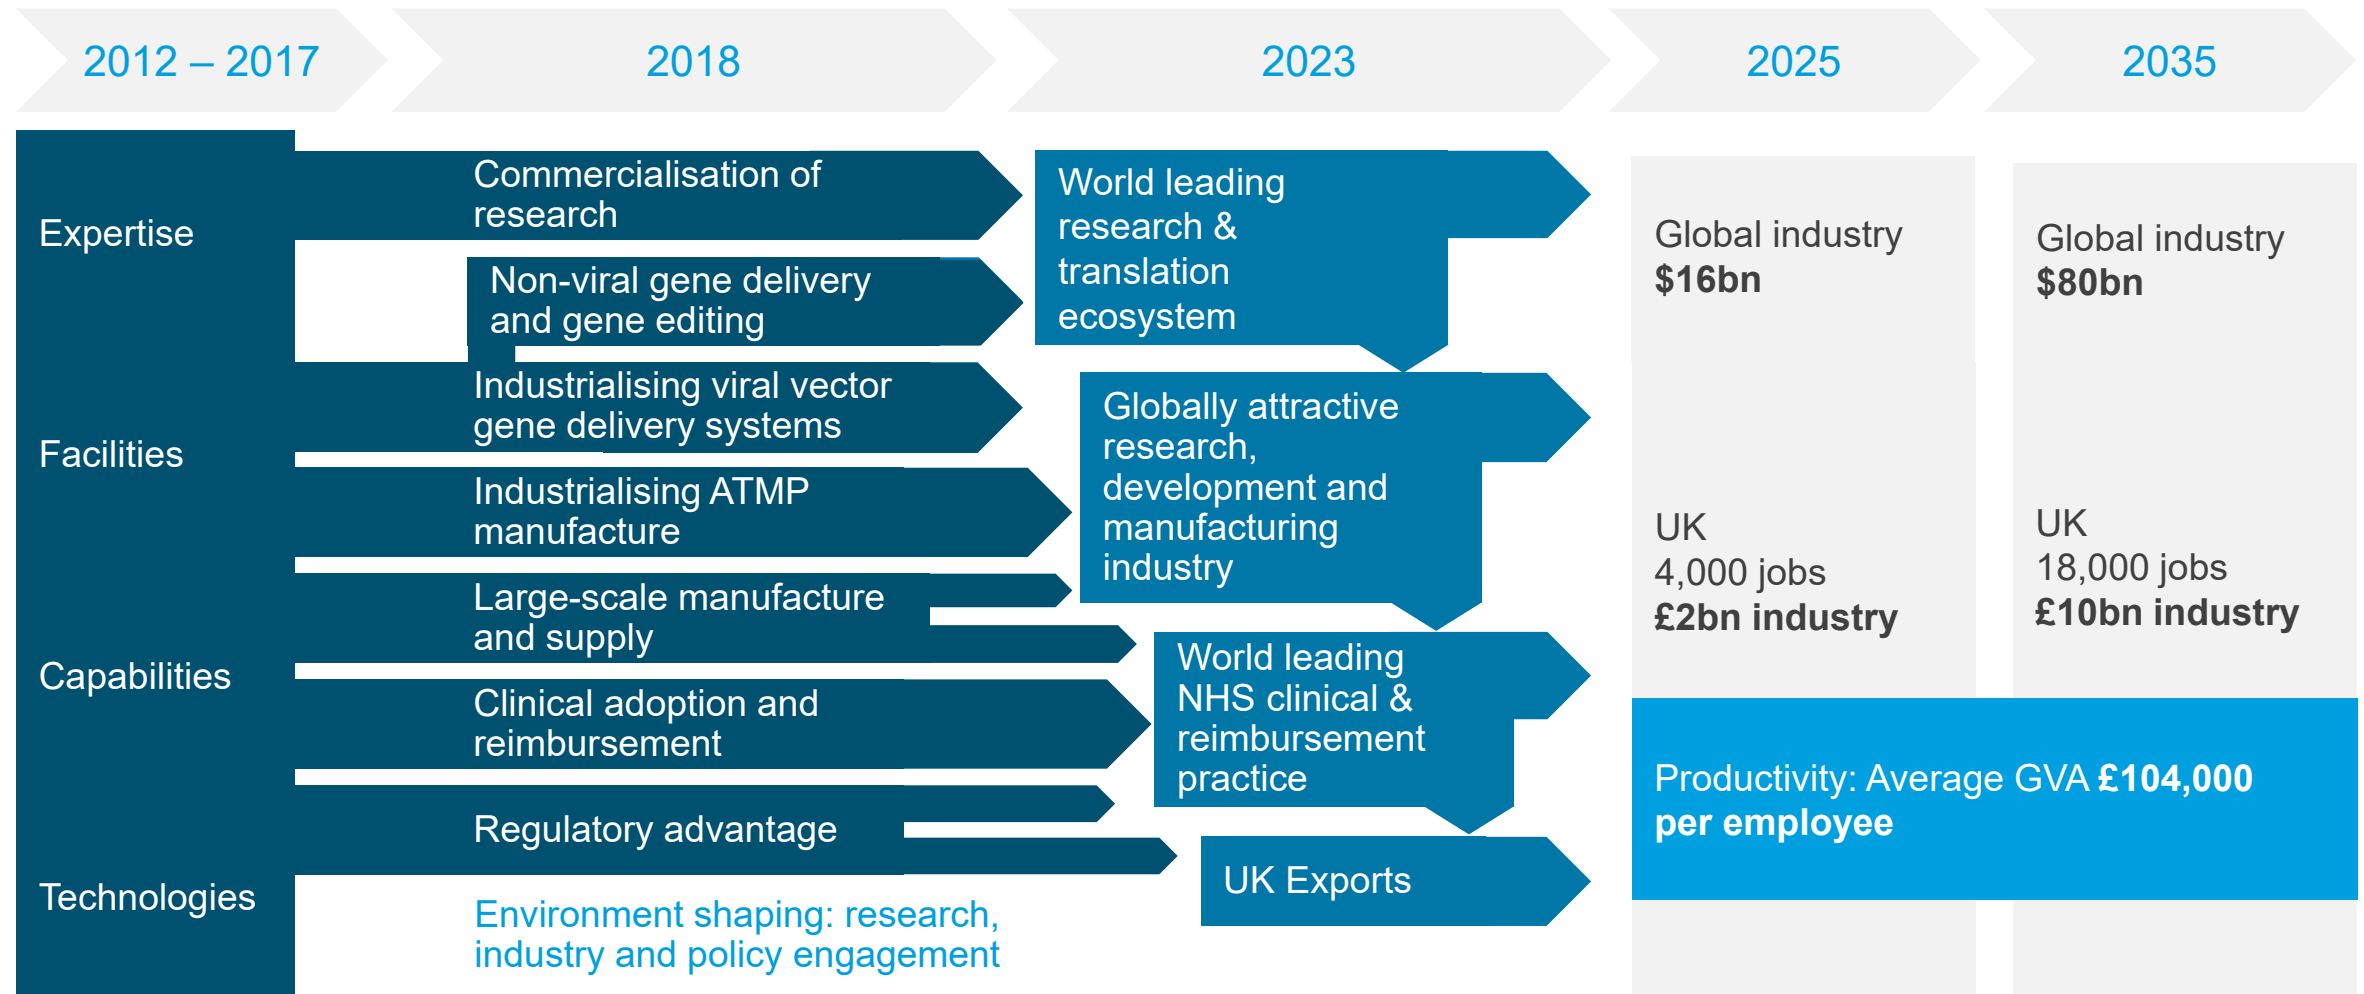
2012 – 2017

2018

2023

2025

2035

Expertise

Facilities

Capabilities

Technologies

Commercialisation of research

Non-viral gene delivery and gene editing

Industrialising viral vector gene delivery systems

Industrialising ATMP manufacture

Large-scale manufacture and supply

Clinical adoption and reimbursement

Regulatory advantage

Environment shaping: research, industry and policy engagement

World leading research & translation ecosystem

Globally attractive research, development and manufacturing industry

World leading NHS clinical & reimbursement practice

UK Exports

Global industry
**$16bn**

UK
4,000 jobs
**£2bn industry**

Global industry
**$80bn**

UK
18,000 jobs
**£10bn industry**

Productivity: Average GVA **£104,000 per employee**